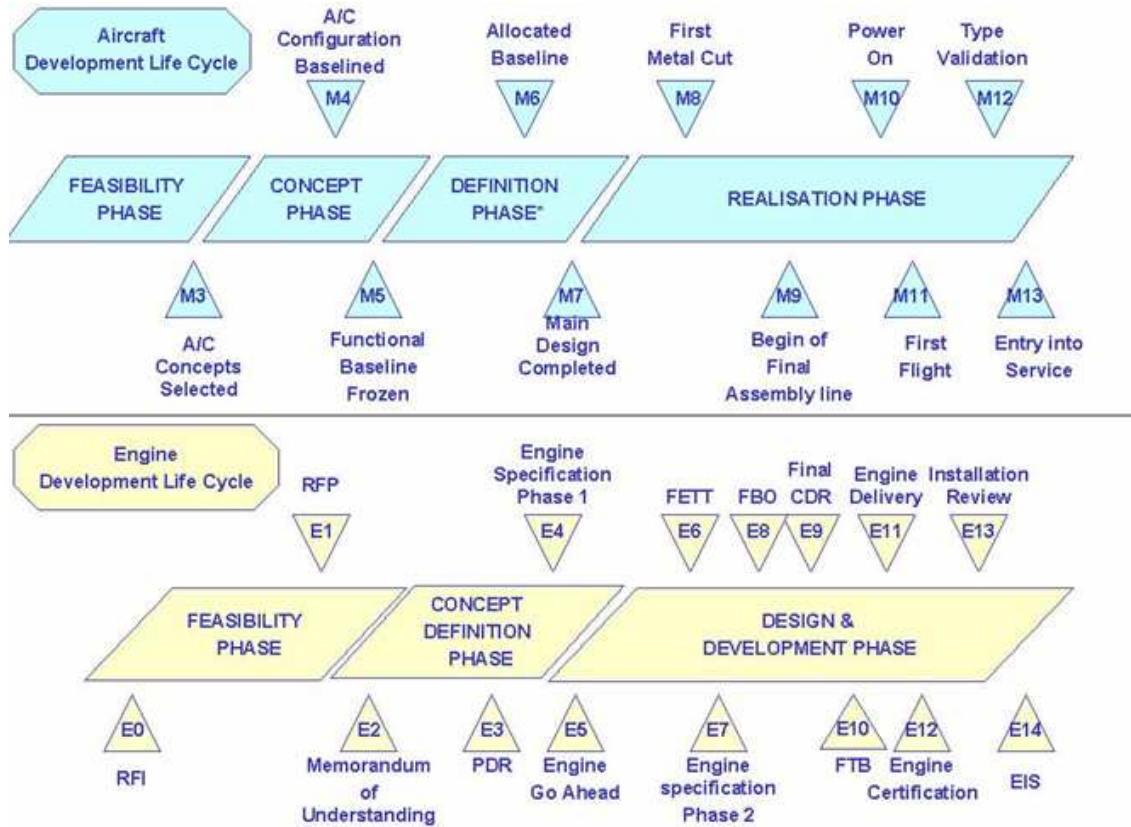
Aircraft Development Life Cycle

A/C Configuration Baselined
M4

Allocated Baseline
M6

First Metal Cut
M8

Power On
M10

Type Validation
M12

FEASIBILITY PHASE

CONCEPT PHASE

DEFINITION PHASE*

REALISATION PHASE

M3
A/C Concepts Selected

M5
Functional Baseline Frozen

M7
Main Design Completed

M9
Begin of Final Assembly line

M11
First Flight

M13
Entry into Service

Engine Development Life Cycle

RFP
E1

Engine Specification Phase 1
E4

FETT
E6

FBO
E8

Final CDR
E9

Engine Delivery
E11

Installation Review
E13

FEASIBILITY PHASE

CONCEPT DEFINITION PHASE

DESIGN & DEVELOPMENT PHASE

E0
RFI

E2
Memorandum of Understanding

E3
PDR

E5
Engine Go Ahead

E7
Engine specification Phase 2

E10
FTB

E12
Engine Certification

E14
EIS